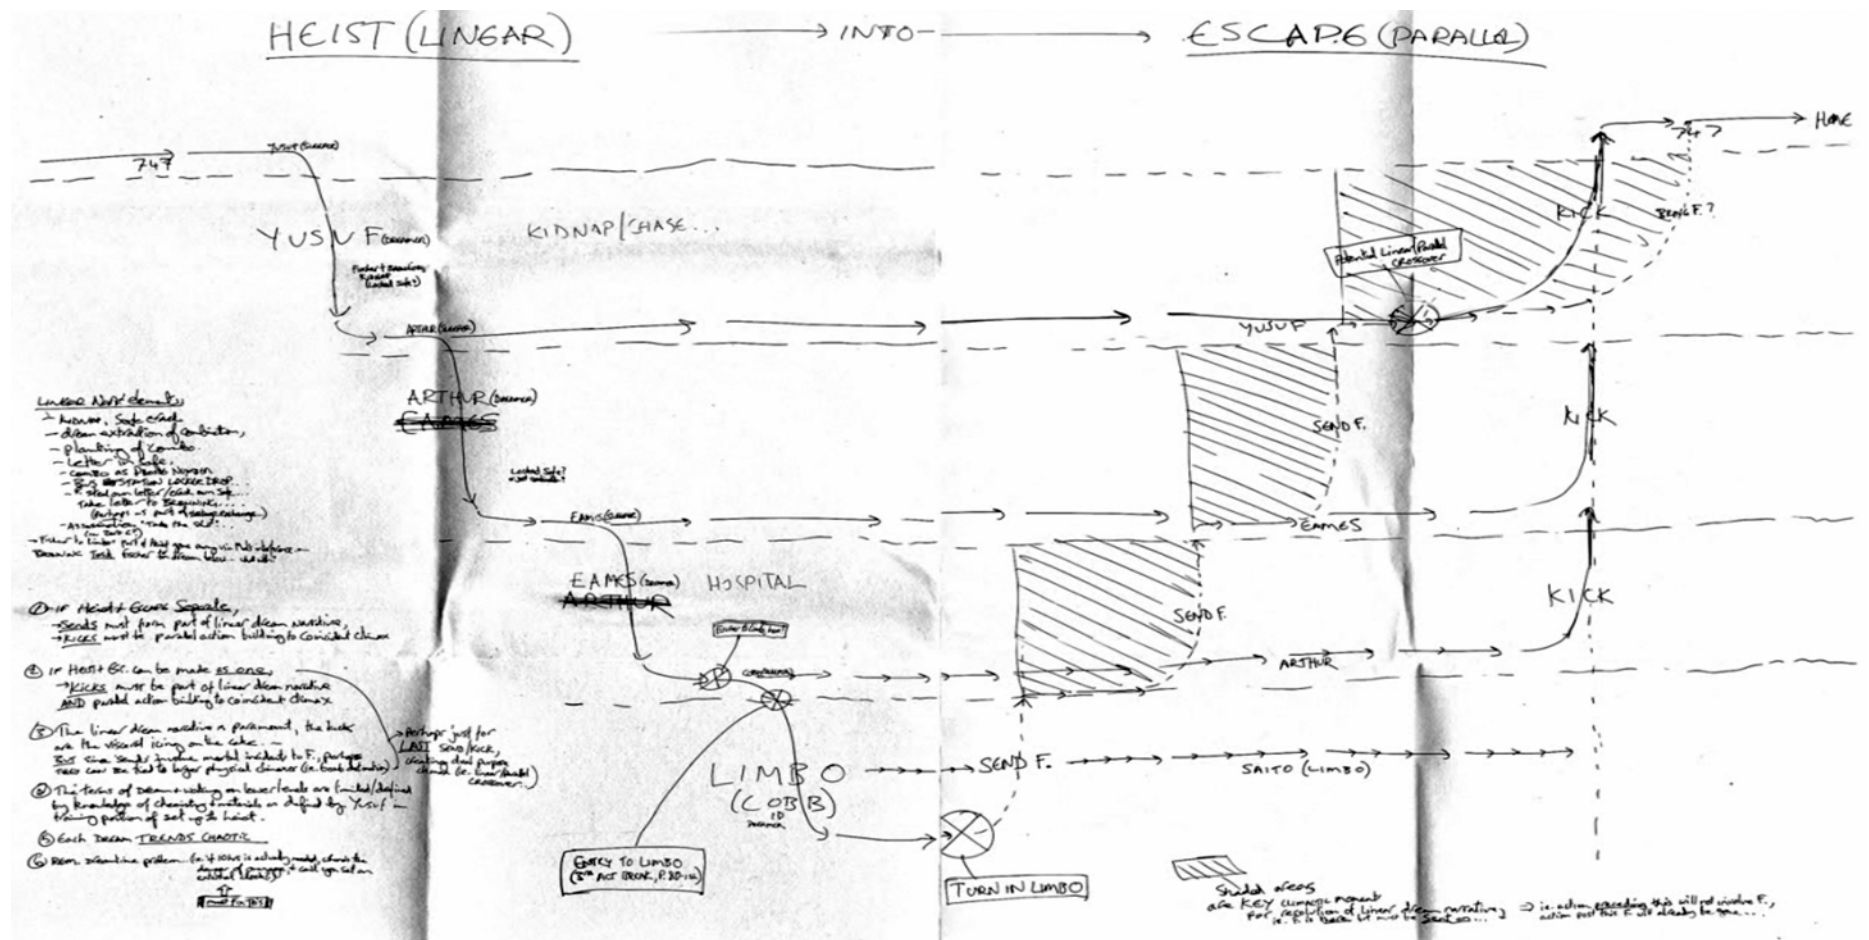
HEIST (LINEAR) → INTO → ESCAPE (PARALLEL)

747

YUSUF (DREAMER)

KIDNAP/CHASE...

ARTHUR (DREAMER)

EAMES

EAMES (DREAMER)

ARTHUR

HOSPITAL

LIMBO (COBB)

Linear Narr. elements
- Avenue, Safe crack
- dream extraction of combination
- planting of combo
- Letter to Safe
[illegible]

① If Heist & Escape Separate,
- Sends must form part of linear dream narrative,
- KICKS must be parallel action building to coincident climax

② If Heist & Esc. can be made as one,
→ KICKS must be part of linear dream narrative
AND parallel action building to coincident climax

③ The linear dream narrative is paramount, the kicks are the visceral icing on the cake. –
BUT since Sends involve mental incident to F., perhaps they can be tied to larger physical climaxes (i.e. truck falling)

④ The terms of dream-waking on lower levels are limited/defined by knowledge of chemistry & materials as defined by Yusuf – timing portion of set up to heist.

⑤ Each Dream TRENDS CHAOTIC

⑥ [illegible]

Perhaps just for LAST SEND/KICK, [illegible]

ENTRY TO LIMBO

TURN IN LIMBO

SEND F.

SAITO (LIMBO)

YUSUF

EAMES

ARTHUR

SEND F.

SEND F.

KICK

KICK

KICK

Potential Linear/Parallel crossover

747

HOME

Shaded areas are KEY climactic moment for resolution of linear dream narrative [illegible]